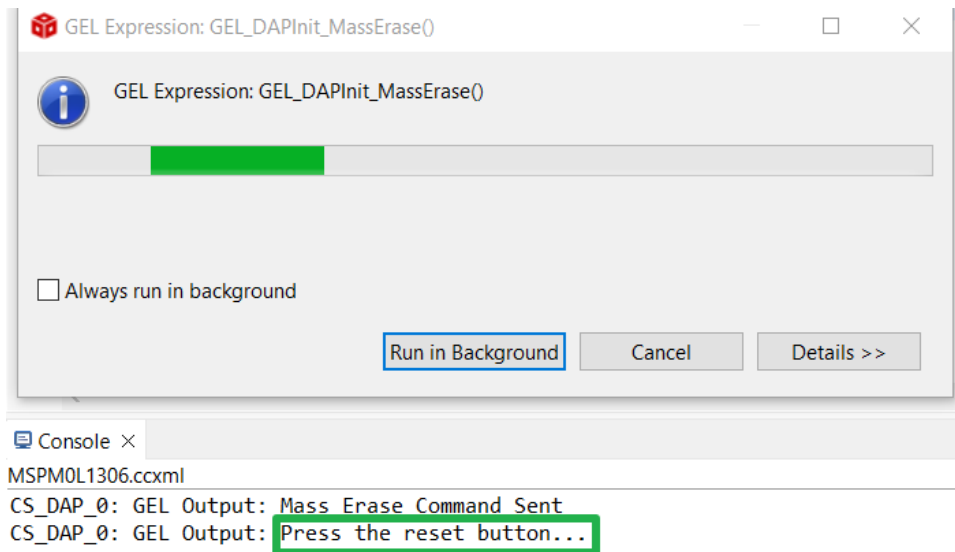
GEL Expression: GEL_DAPInit_MassErase()

GEL Expression: GEL_DAPInit_MassErase()

Always run in background

Run in Background

Cancel

Details >>

Console ×

MSPM0L1306.ccxml

CS_DAP_0: GEL Output: Mass Erase Command Sent
CS_DAP_0: GEL Output: Press the reset button...